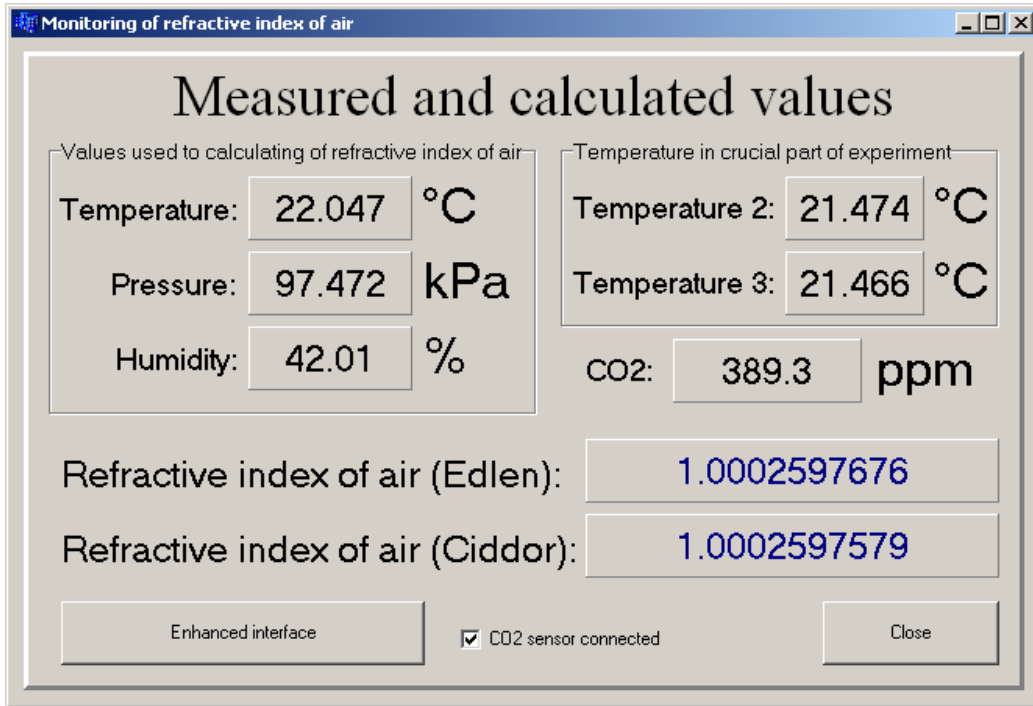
Monitoring of refractive index of air

Measured and calculated values

Values used to calculating of refractive index of air

Temperature: 22.047 °C

Pressure: 97.472 kPa

Humidity: 42.01 %

Temperature in crucial part of experiment

Temperature 2: 21.474 °C

Temperature 3: 21.466 °C

CO2: 389.3 ppm

Refractive index of air (Edlen): 1.0002597676

Refractive index of air (Ciddor): 1.0002597579

Enhanced interface

CO2 sensor connected

Close